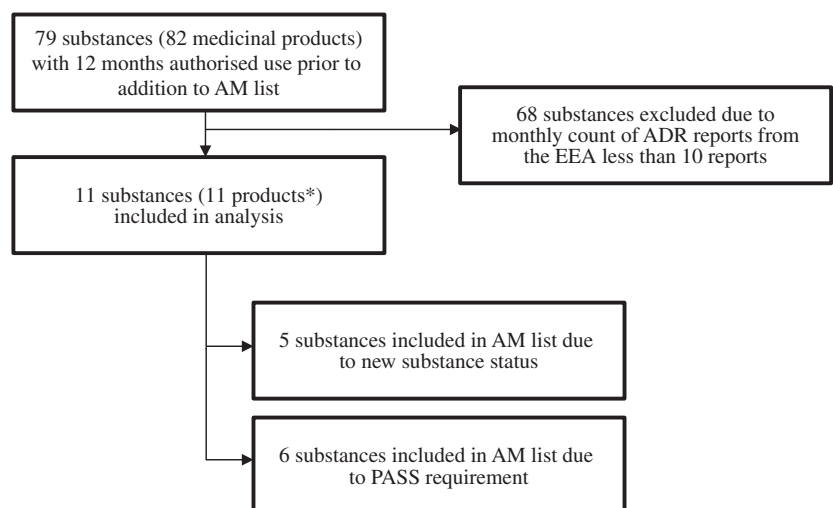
79 substances (82 medicinal products) with 12 months authorised use prior to addition to AM list

68 substances excluded due to monthly count of ADR reports from the EEA less than 10 reports

11 substances (11 products*) included in analysis

5 substances included in AM list due to new substance status

6 substances included in AM list due to PASS requirement